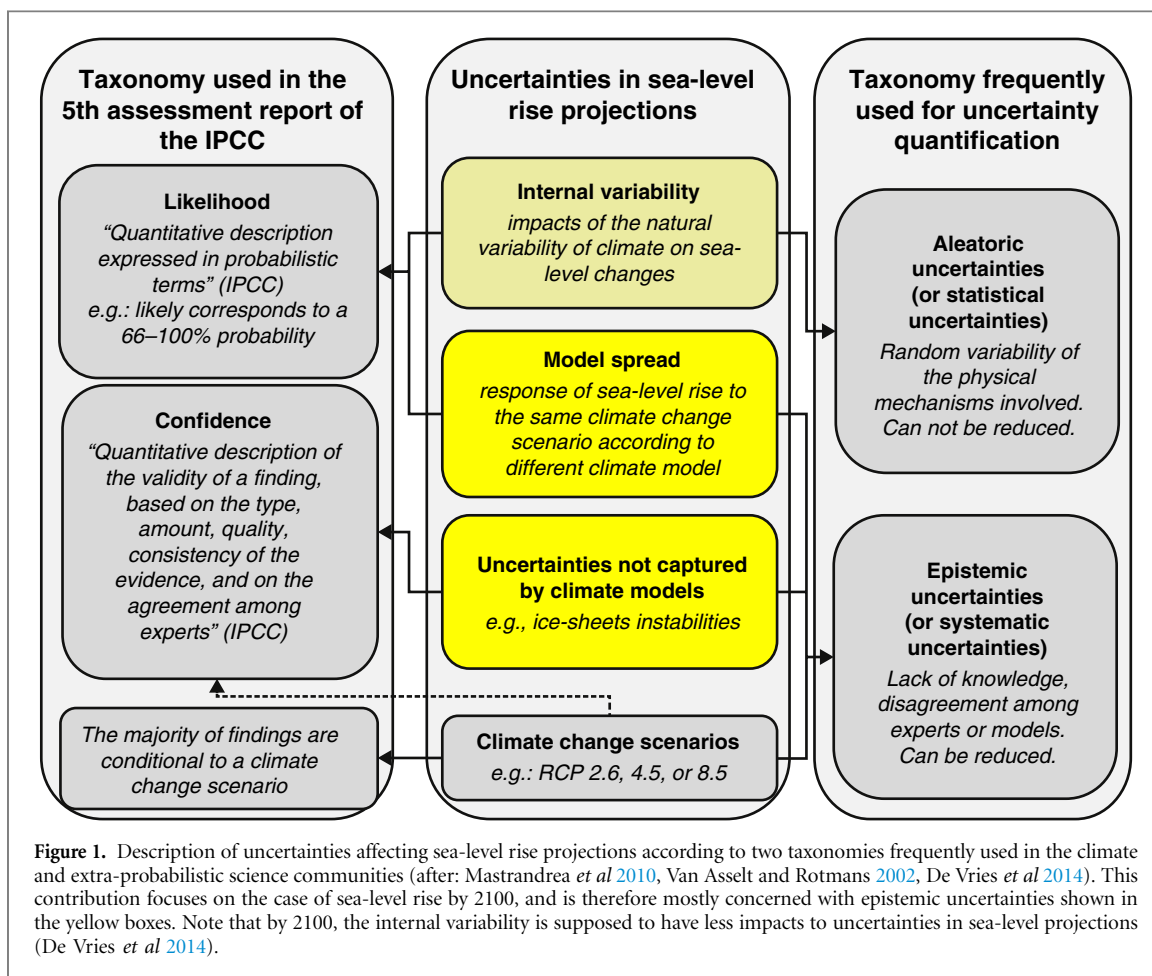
Taxonomy used in the 5th assessment report of the IPCC

Likelihood
"Quantitative description expressed in probabilistic terms" (IPCC)
e.g.: likely corresponds to a 66–100% probability

Confidence
"Quantitative description of the validity of a finding, based on the type, amount, quality, consistency of the evidence, and on the agreement among experts" (IPCC)

The majority of findings are conditional to a climate change scenario

Uncertainties in sea-level rise projections

Internal variability
impacts of the natural variability of climate on sea-level changes

Model spread
response of sea-level rise to the same climate change scenario according to different climate model

Uncertainties not captured by climate models
e.g., ice-sheets instabilities

Climate change scenarios
e.g.: RCP 2.6, 4.5, or 8.5

Taxonomy frequently used for uncertainty quantification

Aleatoric uncertainties (or statistical uncertainties)
Random variability of the physical mechanisms involved. Can not be reduced.

Epistemic uncertainties (or systematic uncertainties)
Lack of knowledge, disagreement among experts or models. Can be reduced.

Figure 1. Description of uncertainties affecting sea-level rise projections according to two taxonomies frequently used in the climate and extra-probabilistic science communities (after: Mastrandrea et al 2010, Van Asselt and Rotmans 2002, De Vries et al 2014). This contribution focuses on the case of sea-level rise by 2100, and is therefore mostly concerned with epistemic uncertainties shown in the yellow boxes. Note that by 2100, the internal variability is supposed to have less impacts to uncertainties in sea-level projections (De Vries et al 2014).